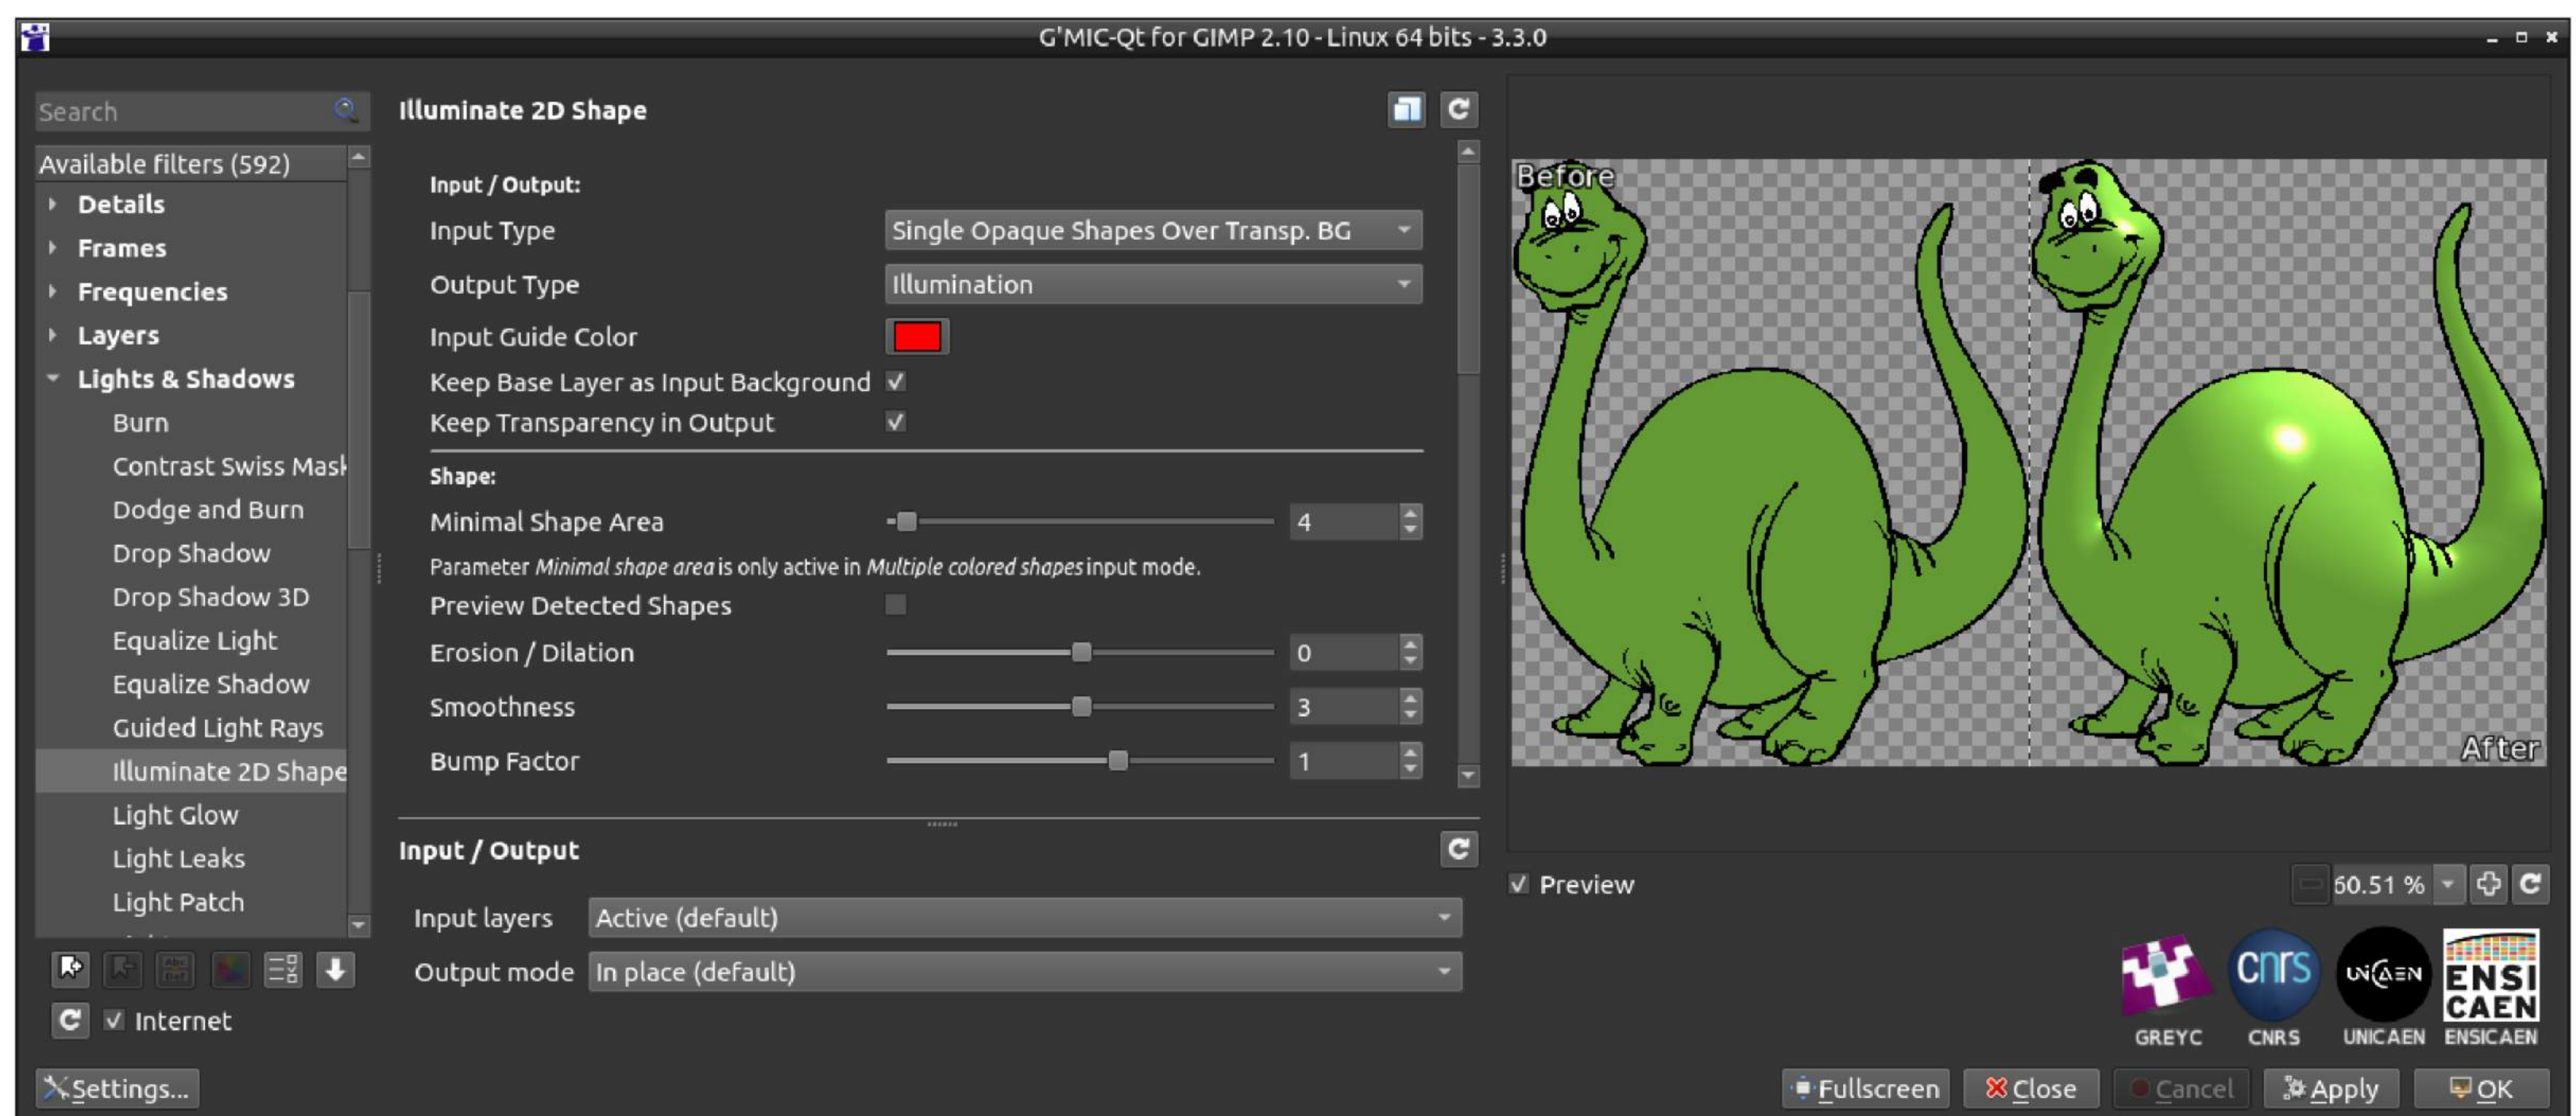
G'MIC-Qt for GIMP 2.10 - Linux 64 bits - 3.3.0

Search

Available filters (592)
Details
Frames
Frequencies
Layers
Lights & Shadows
Burn
Contrast Swiss Mask
Dodge and Burn
Drop Shadow
Drop Shadow 3D
Equalize Light
Equalize Shadow
Guided Light Rays
Illuminate 2D Shape
Light Glow
Light Leaks
Light Patch

Internet

Settings...

Illuminate 2D Shape

Input / Output:
Input Type | Single Opaque Shapes Over Transp. BG
Output Type | Illumination
Input Guide Color
Keep Base Layer as Input Background
Keep Transparency in Output

Shape:
Minimal Shape Area | 4
Parameter *Minimal shape area* is only active in *Multiple colored shapes* input mode.
Preview Detected Shapes
Erosion / Dilation | 0
Smoothness | 3
Bump Factor | 1

Input / Output
Input layers | Active (default)
Output mode | In place (default)

Before
After

Preview
60.51 %

GREYC
CNRS
UNICAEN
ENSICAEN

Fullscreen
Close
Cancel
Apply
OK